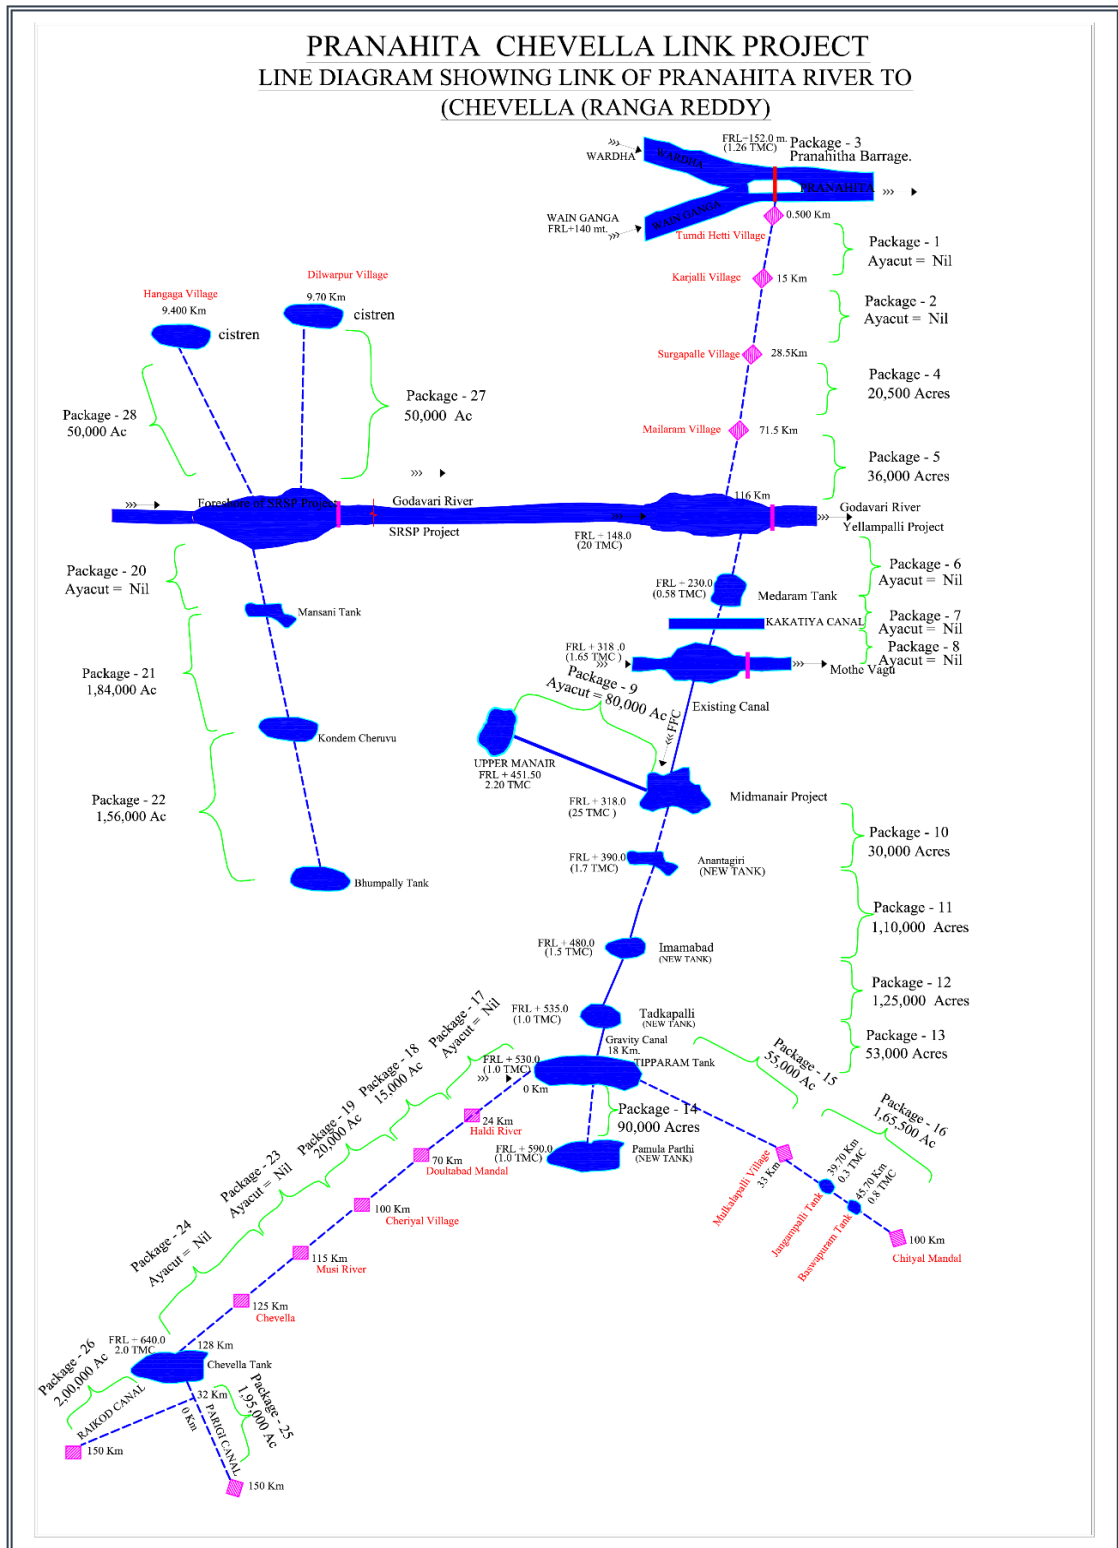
PRANAHITA CHEVELLA LINK PROJECT
LINE DIAGRAM SHOWING LINK OF PRANAHITA RIVER TO (CHEVELLA (RANGA REDDY)

FRL=152.0 m. (1.26 TMC)
Package - 3
Pranahitha Barrage.
WARDHA
WARDHA
PRANAHITA
WAIN GANGA FRL+140 mt.
WAIN GANGA
0.500 Km
Tumdi Hetti Village
Package - 1
Ayacut = Nil
Karjalli Village
15 Km
Package - 2
Ayacut = Nil
Surgapalle Village
28.5Km
Package - 4
20,500 Acres
Mailaram Village
71.5 Km
Package - 5
36,000 Acres
116 Km
Godavari River
Yellampalli Project

Dilwarpur Village
9.70 Km
cistren
Hangaga Village
9.400 Km
cistren
Package - 27
50,000 Ac
Package - 28
50,000 Ac
Foreshore of SRSP Project
Godavari River
SRSP Project
FRL = 148.0 (20 TMC)

Package - 20
Ayacut = Nil
Mansani Tank
Package - 21
1,84,000 Ac
Kondem Cheruvu
Package - 22
1,56,000 Ac
Bhumpally Tank

FRL = 230.0 (0.58 TMC)
Medaram Tank
Package - 6
Ayacut = Nil
KAKATIYA CANAL
Package - 7
Ayacut = Nil
FRL + 318 .0 (1.65 TMC)
Package - 8
Ayacut = Nil
Mothe Vagu
Package - 9
Ayacut = 80,000 Ac
Existing Canal
FFC
UPPER MANAIR
FRL + 451.50
2.20 TMC
FRL + 318.0 (25 TMC)
Midmanair Project
Package - 10
30,000 Acres
FRL + 390.0 (1.7 TMC)
Anantagiri (NEW TANK)
Package - 11
1,10,000 Acres
FRL + 480.0 (1.5 TMC)
Imamabad (NEW TANK)
Package - 12
1,25,000 Acres
FRL + 535.0 (1.0 TMC)
Tadkapalli (NEW TANK)
Package - 13
53,000 Acres
Gravity Canal 18 Km.
FRL + 530.0 (1.0 TMC)
TIPPARAM Tank
0 Km
Package - 15
55,000 Ac
Package - 16
1,65,500 Ac
Package - 14
90,000 Acres
FRL + 590.0 (1.0 TMC)
Pamula Parthi (NEW TANK)
Mulkalapalli Village
33 Km
39.70 Km
0.3 TMC
Jangampalli Tank
45.70 Km
0.8 TMC
Baswapuram Tank
100 Km
Chityal Mandal

Package - 17
Ayacut = Nil
Package - 18
15,000 Ac
Package - 19
20,000 Ac
Package - 23
Ayacut = Nil
Package - 24
Ayacut = Nil
24 Km
Haldi River
70 Km
Doultabad Mandal
100 Km
Cheriyal Village
115 Km
Musi River
125 Km
Chevella
FRL + 640.0
2.0 TMC
128 Km
Chevella Tank
Package - 26
2,00,000 Ac
RAIKOD CANAL
32 Km
0 Km
PARIGI CANAL
Package - 25
1,95,000 Ac
150 Km
150 Km